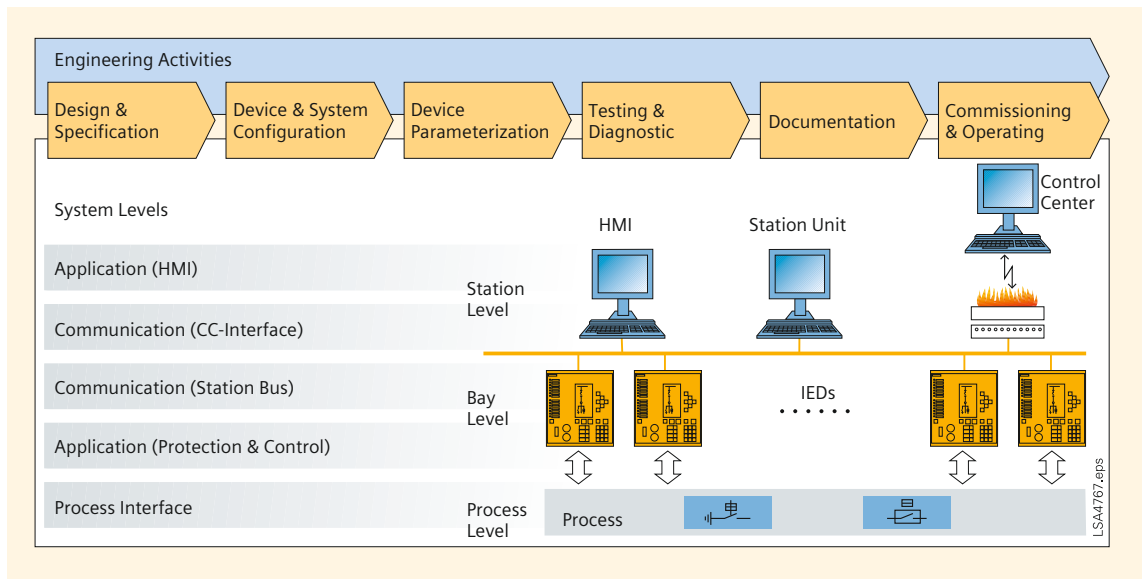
Engineering Activities

Design & Specification

Device & System Configuration

Device Parameterization

Testing & Diagnostic

Documentation

Commissioning & Operating

System Levels

Application (HMI)

Communication (CC-Interface)

Communication (Station Bus)

Application (Protection & Control)

Process Interface

Station Level

HMI

Station Unit

Control Center

Bay Level

IEDs

Process Level

Process

LSA4767.eps